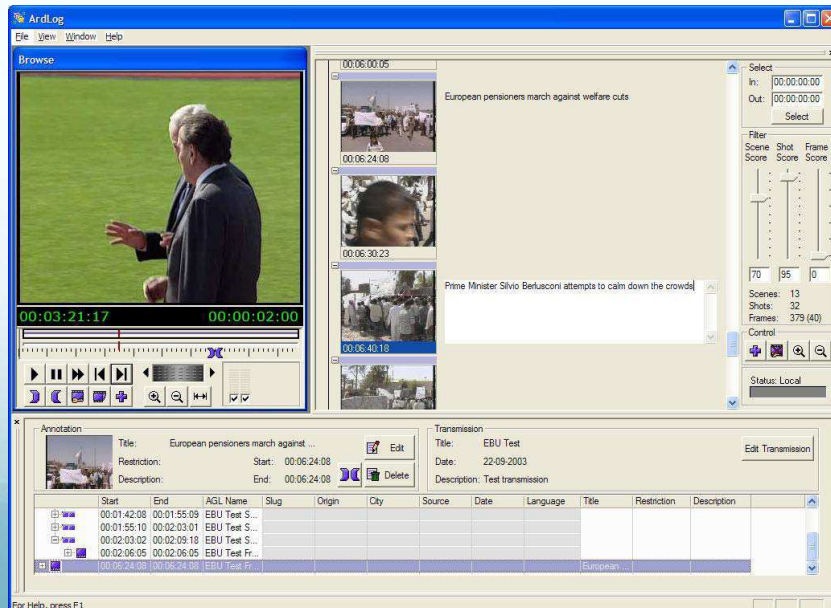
ArdLog

File View Window Help

Browse

00:03:21:17 00:00:02:00

00:06:00:05

European pensioners march against welfare cuts

00:06:24:08

00:06:30:23

Prime Minister Silvio Berlusconi attempts to calm down the crowds

00:06:40:18

Select
In: 00:00:00:00
Out: 00:00:00:00
Select

Filter
Scene Score Shot Score Frame Score

70 95 0

Scenes: 13
Shots: 32
Frames: 379 (40)

Control

Status: Local

Annotation
Title: European pensioners march against ...
Restriction:
Start: 00:06:24:08
Description:
End: 00:06:24:08
Edit
Delete

Transmission
Title: EBU Test
Date: 22-09-2003
Description: Test transmission
Edit Transmission

| | Start | End | AGL Name | Slug | Origin | City | Source | Date | Language | Title | Restriction | Description |
|---|---|---|---|---|---|---|---|---|---|---|---|---|
| | 00:01:42:08 | 00:01:55:09 | EBU Test S... | | | | | | | | | |
| | 00:01:55:10 | 00:02:03:01 | EBU Test S... | | | | | | | | | |
| | 00:02:03:02 | 00:02:09:18 | EBU Test S... | | | | | | | | | |
| | 00:02:06:05 | 00:02:06:05 | EBU Test Fr... | | | | | | | | | |
| | 00:06:24:08 | 00:06:24:08 | EBU Test Fr... | | | | | | | European ... | | |

For Help, press F1